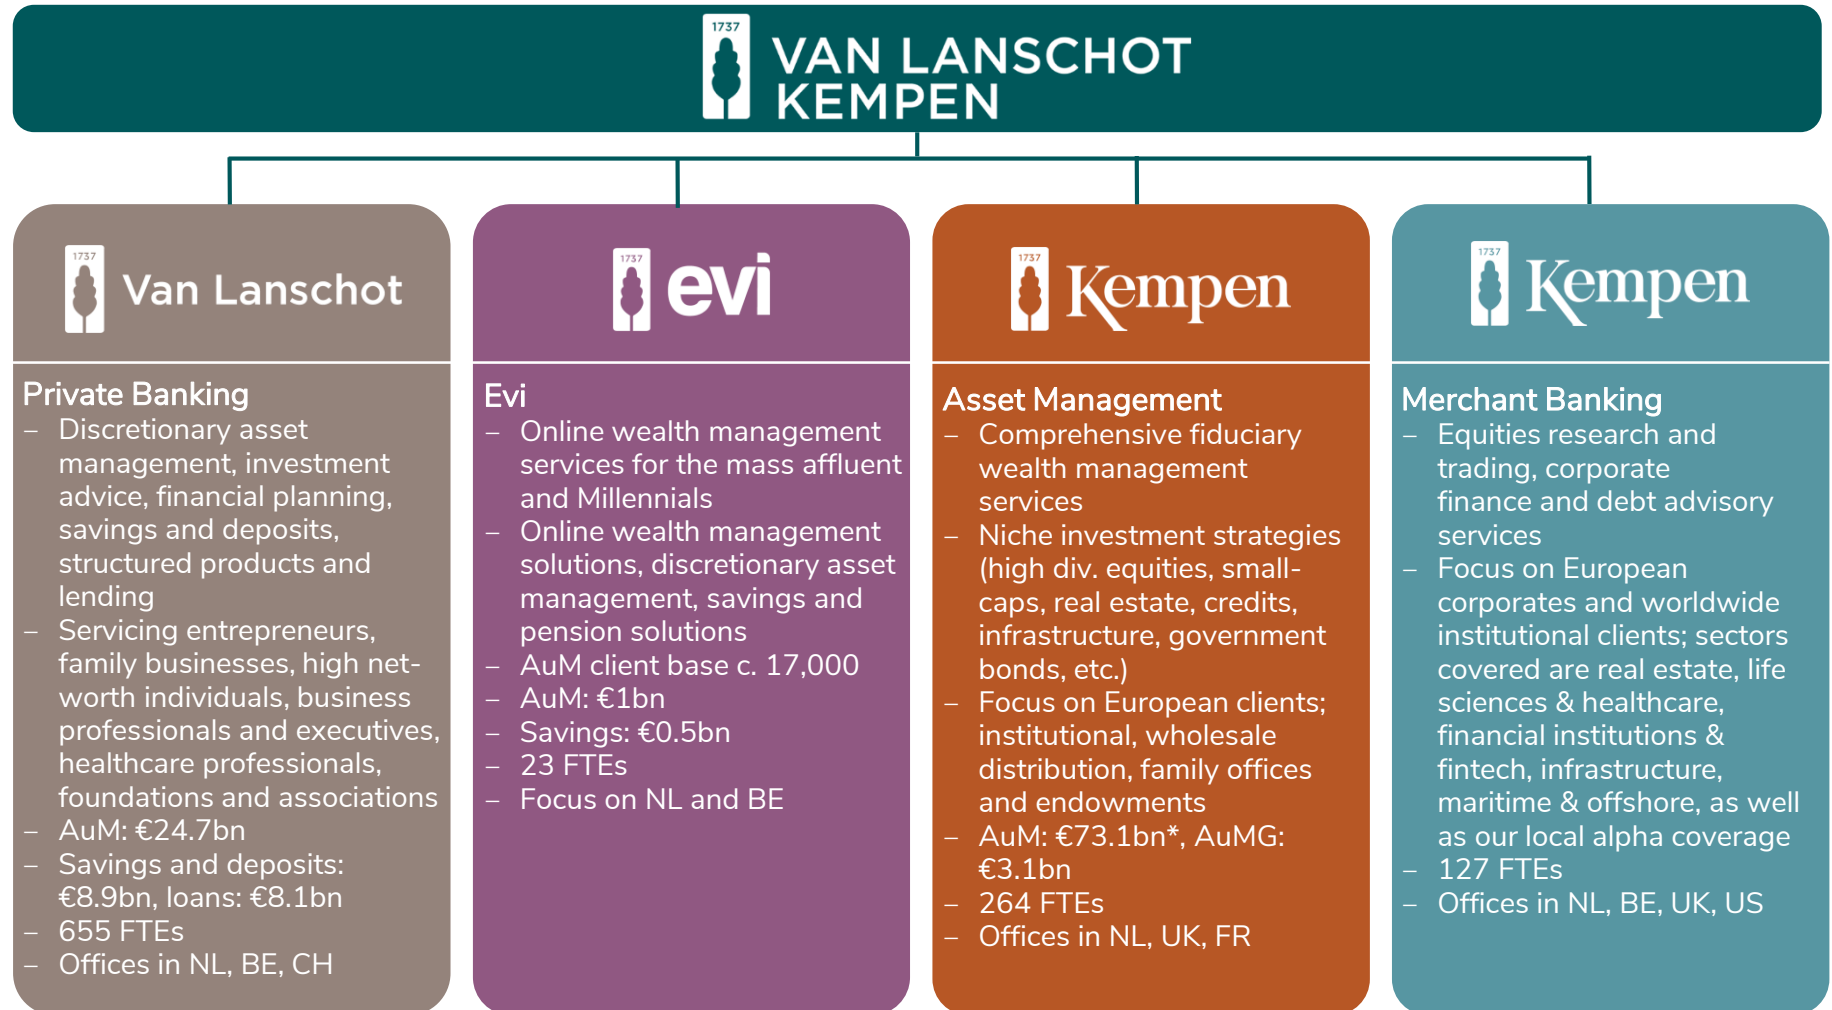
1737
VAN LANSCHOT KEMPEN

1737
Van Lanschot

Private Banking
– Discretionary asset management, investment advice, financial planning, savings and deposits, structured products and lending
– Servicing entrepreneurs, family businesses, high net-worth individuals, business professionals and executives, healthcare professionals, foundations and associations
– AuM: €24.7bn
– Savings and deposits: €8.9bn, loans: €8.1bn
– 655 FTEs
– Offices in NL, BE, CH

1737
evi

Evi
– Online wealth management services for the mass affluent and Millennials
– Online wealth management solutions, discretionary asset management, savings and pension solutions
– AuM client base c. 17,000
– AuM: €1bn
– Savings: €0.5bn
– 23 FTEs
– Focus on NL and BE

1737
Kempen

Asset Management
– Comprehensive fiduciary wealth management services
– Niche investment strategies (high div. equities, small-caps, real estate, credits, infrastructure, government bonds, etc.)
– Focus on European clients; institutional, wholesale distribution, family offices and endowments
– AuM: €73.1bn*, AuMG: €3.1bn
– 264 FTEs
– Offices in NL, UK, FR

1737
Kempen

Merchant Banking
– Equities research and trading, corporate finance and debt advisory services
– Focus on European corporates and worldwide institutional clients; sectors covered are real estate, life sciences & healthcare, financial institutions & fintech, infrastructure, maritime & offshore, as well as our local alpha coverage
– 127 FTEs
– Offices in NL, BE, UK, US